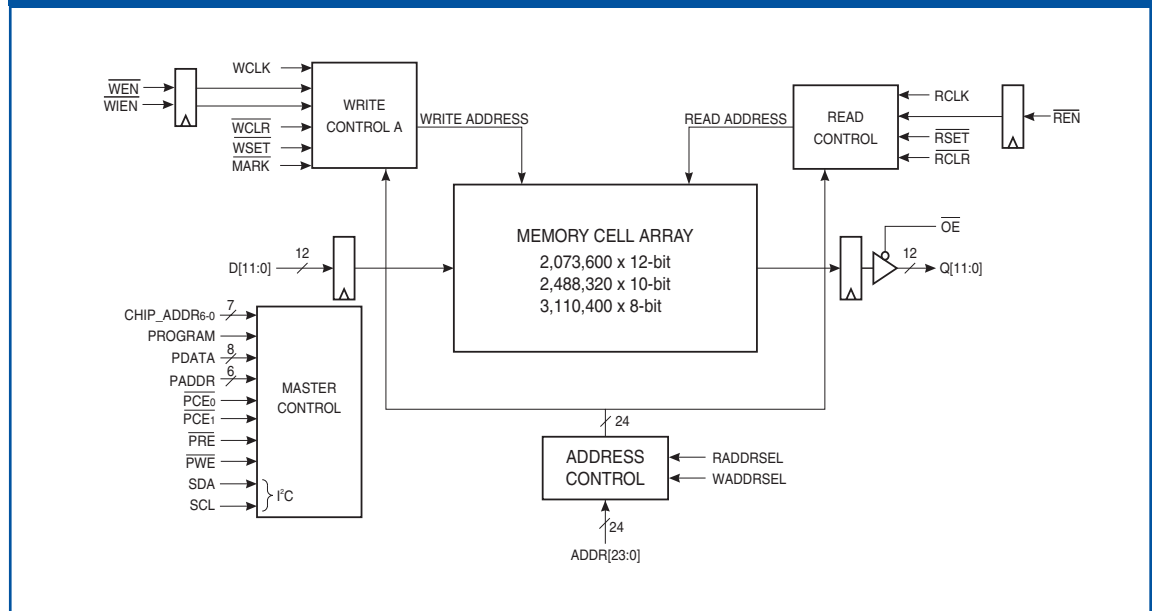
$\overline{WEN}$
$\overline{WIEN}$
WCLK
WRITE CONTROL A
$\overline{WCLR}$
$\overline{WSET}$
$\overline{MARK}$
WRITE ADDRESS
READ ADDRESS
READ CONTROL
RCLK
$\overline{RSET}$
$\overline{RCLR}$
$\overline{REN}$
D[11:0]
12
MEMORY CELL ARRAY
2,073,600 x 12-bit
2,488,320 x 10-bit
3,110,400 x 8-bit
$\overline{OE}$
12
Q[11:0]
CHIP_ADDR$_{6\text{-}0}$
7
PROGRAM
PDATA
8
PADDR
6
$\overline{PCE_0}$
$\overline{PCE_1}$
$\overline{PRE}$
$\overline{PWE}$
SDA
SCL
$I^2C$
MASTER CONTROL
24
ADDRESS CONTROL
RADDRSEL
WADDRSEL
24
ADDR[23:0]